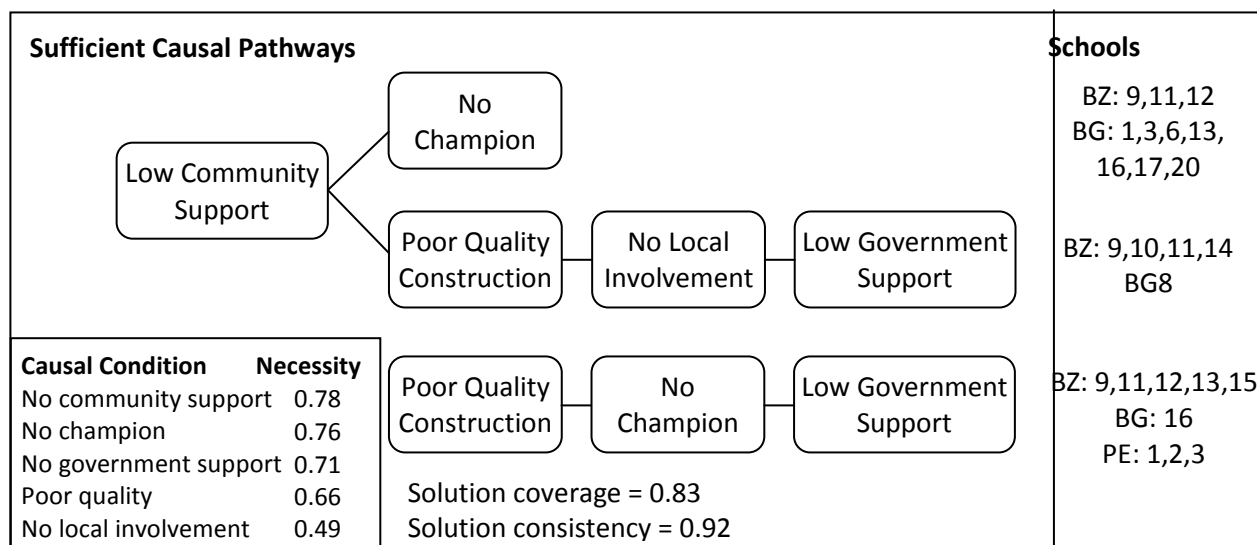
Sufficient Causal Pathways

Schools

Low Community Support

No Champion

BZ: 9,11,12
BG: 1,3,6,13, 16,17,20

Poor Quality Construction

No Local Involvement

Low Government Support

BZ: 9,10,11,14
BG8

Poor Quality Construction

No Champion

Low Government Support

BZ: 9,11,12,13,15
BG: 16
PE: 1,2,3

| Causal Condition | Necessity |
|---|---|
| No community support | 0.78 |
| No champion | 0.76 |
| No government support | 0.71 |
| Poor quality | 0.66 |
| No local involvement | 0.49 |

Solution coverage = 0.83
Solution consistency = 0.92